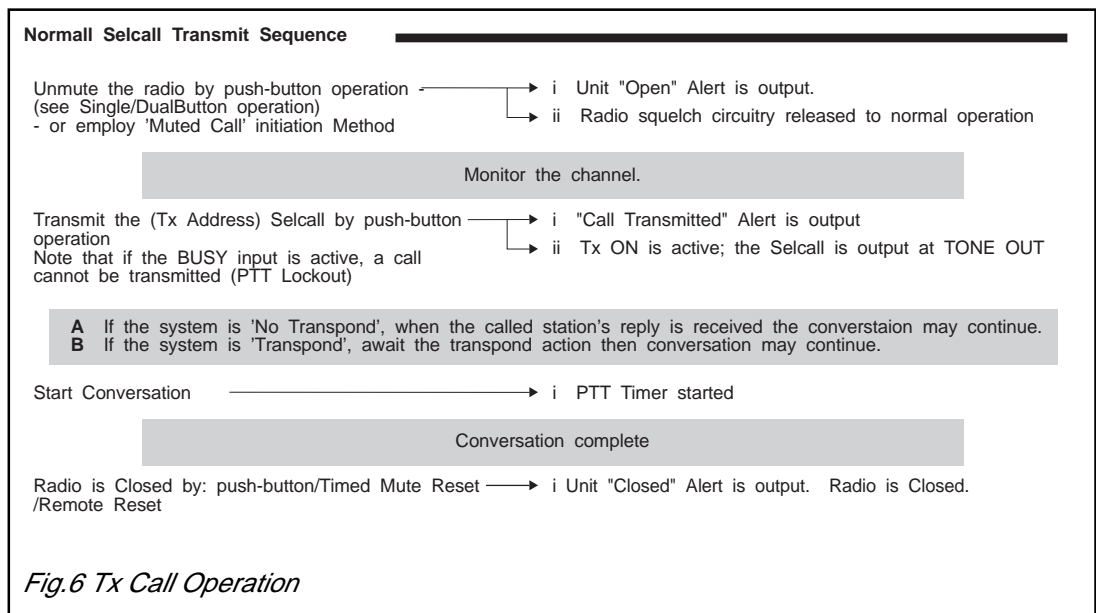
**Normall Selcall Transmit Sequence**

Unmute the radio by push-button operation - (see Single/DualButton operation) - or employ 'Muted Call' initiation Method

i Unit "Open" Alert is output.
ii Radio squelch circuitry released to normal operation

Monitor the channel.

Transmit the (Tx Address) Selcall by push-button operation
Note that if the BUSY input is active, a call cannot be transmitted (PTT Lockout)

i "Call Transmitted" Alert is output
ii Tx ON is active; the Selcall is output at TONE OUT

**A** If the system is 'No Transpond', when the called station's reply is received the converstaion may continue.
**B** If the system is 'Transpond', await the transpond action then conversation may continue.

Start Conversation

i PTT Timer started

Conversation complete

Radio is Closed by: push-button/Timed Mute Reset /Remote Reset

i Unit "Closed" Alert is output. Radio is Closed.

*Fig.6 Tx Call Operation*